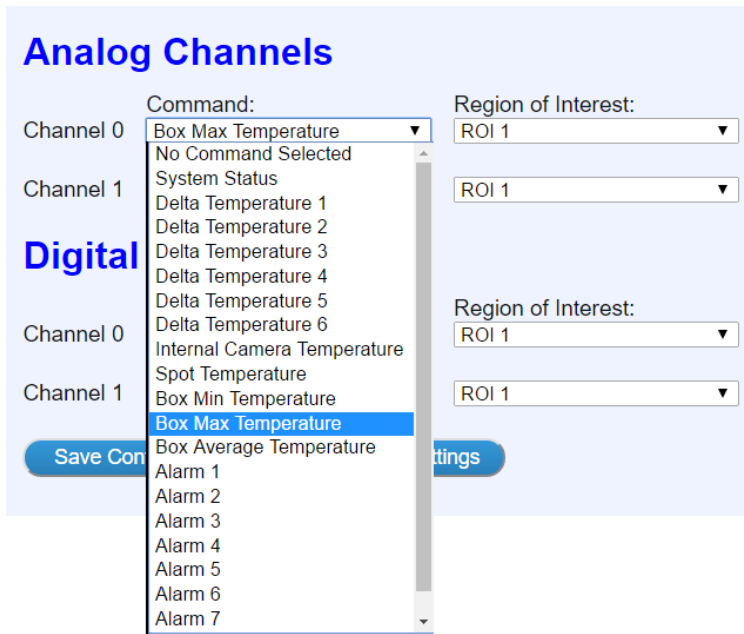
Analog Channels

Command:

Region of Interest:

Channel 0 Box Max Temperature ▼ ROI 1 ▼

No Command Selected
System Status
Delta Temperature 1
Delta Temperature 2
Delta Temperature 3
Delta Temperature 4
Delta Temperature 5
Delta Temperature 6
Internal Camera Temperature
Spot Temperature
Box Min Temperature
Box Max Temperature
Box Average Temperature
Alarm 1
Alarm 2
Alarm 3
Alarm 4
Alarm 5
Alarm 6
Alarm 7

Channel 1 ROI 1 ▼

Digital

Region of Interest:

Channel 0 ROI 1 ▼

Channel 1 ROI 1 ▼

Save Con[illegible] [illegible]ttings